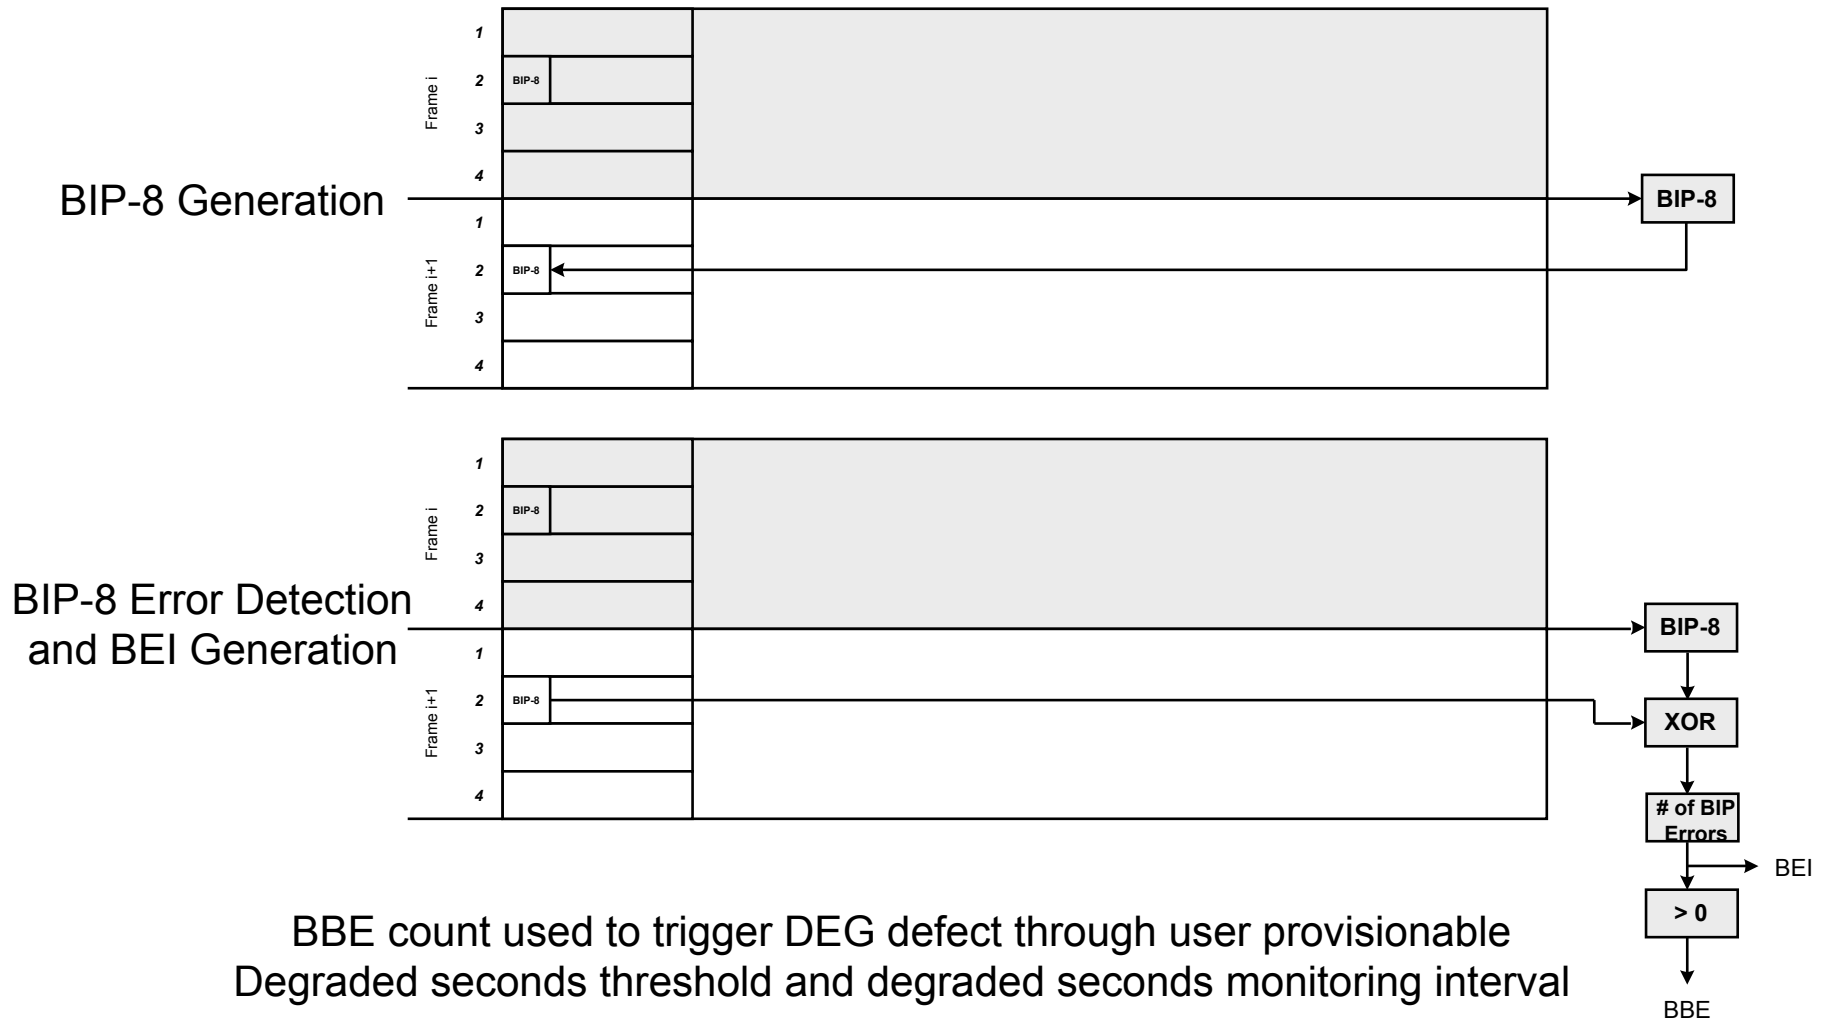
Frame i
1
2
BIP-8
3
4
BIP-8 Generation
BIP-8
Frame i+1
1
2
BIP-8
3
4

Frame i
1
2
BIP-8
3
4
BIP-8 Error Detection and BEI Generation
BIP-8
Frame i+1
1
2
BIP-8
3
4
XOR
# of BIP Errors
BEI
> 0
BBE

BBE count used to trigger DEG defect through user provisionable Degraded seconds threshold and degraded seconds monitoring interval